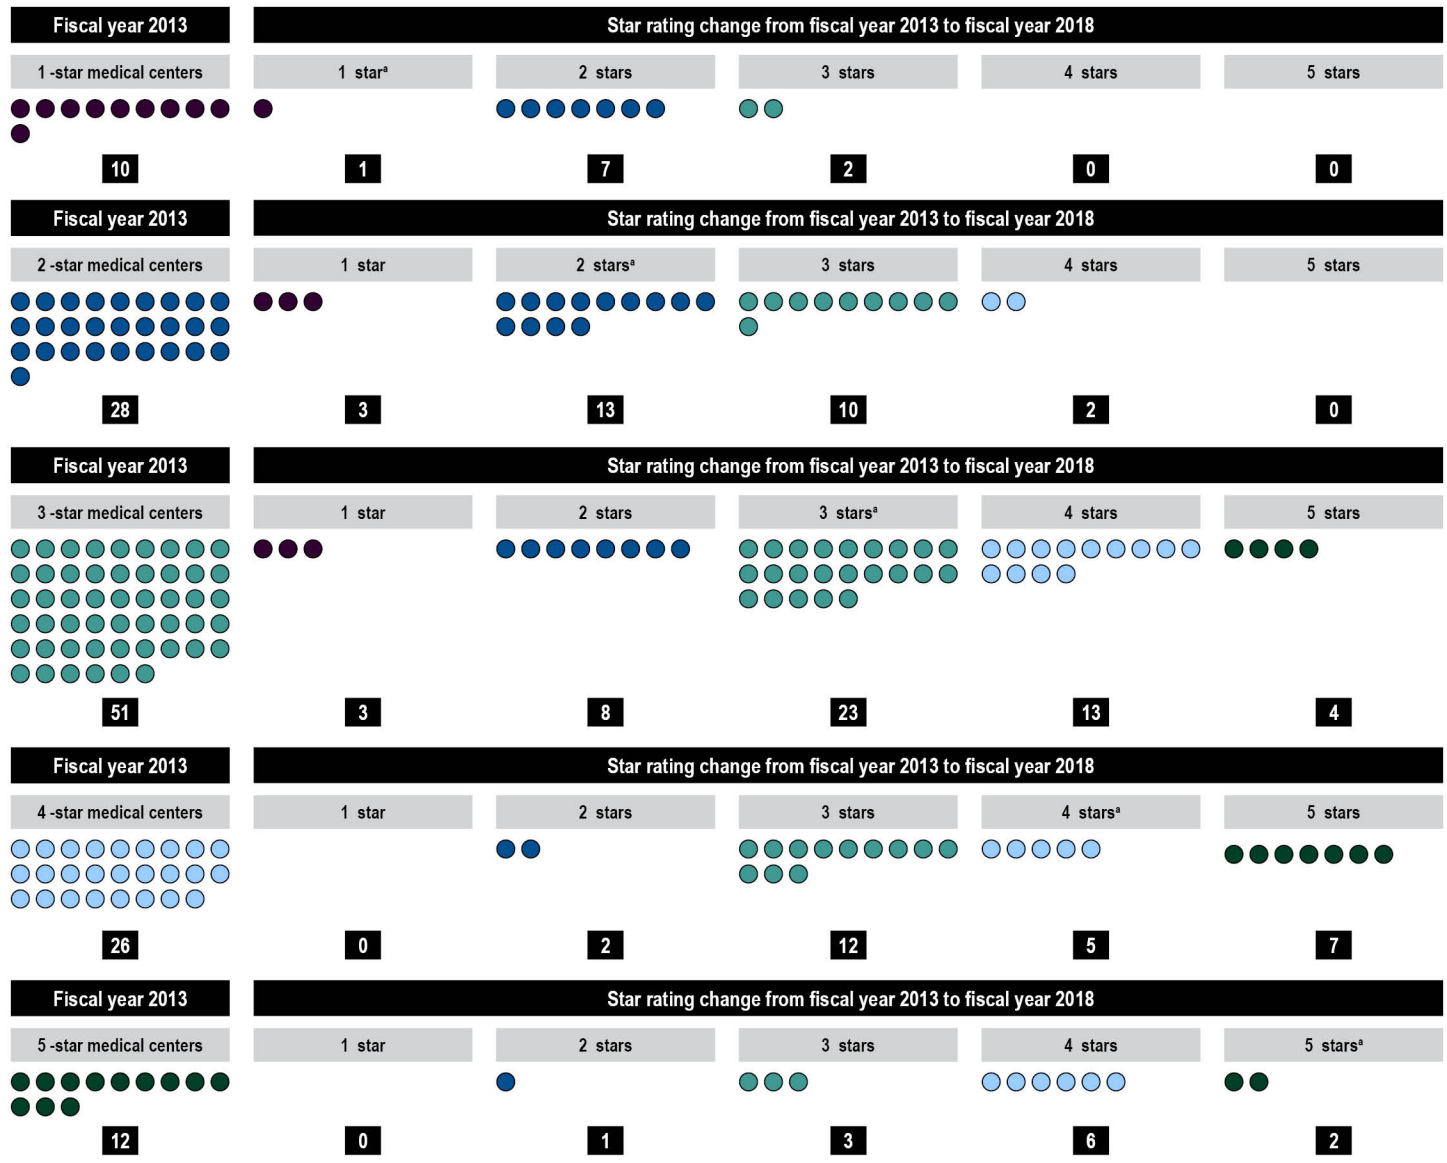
Fiscal year 2013

1 -star medical centers

10

Star rating change from fiscal year 2013 to fiscal year 2018

| 1 star$^a$ | 2 stars | 3 stars | 4 stars | 5 stars |
|---|---|---|---|---|
| 1 | 7 | 2 | 0 | 0 |

Fiscal year 2013

2 -star medical centers

28

Star rating change from fiscal year 2013 to fiscal year 2018

| 1 star | 2 stars$^a$ | 3 stars | 4 stars | 5 stars |
|---|---|---|---|---|
| 3 | 13 | 10 | 2 | 0 |

Fiscal year 2013

3 -star medical centers

51

Star rating change from fiscal year 2013 to fiscal year 2018

| 1 star | 2 stars | 3 stars$^a$ | 4 stars | 5 stars |
|---|---|---|---|---|
| 3 | 8 | 23 | 13 | 4 |

Fiscal year 2013

4 -star medical centers

26

Star rating change from fiscal year 2013 to fiscal year 2018

| 1 star | 2 stars | 3 stars | 4 stars$^a$ | 5 stars |
|---|---|---|---|---|
| 0 | 2 | 12 | 5 | 7 |

Fiscal year 2013

5 -star medical centers

12

Star rating change from fiscal year 2013 to fiscal year 2018

| 1 star | 2 stars | 3 stars | 4 stars | 5 stars$^a$ |
|---|---|---|---|---|
| 0 | 1 | 3 | 6 | 2 |